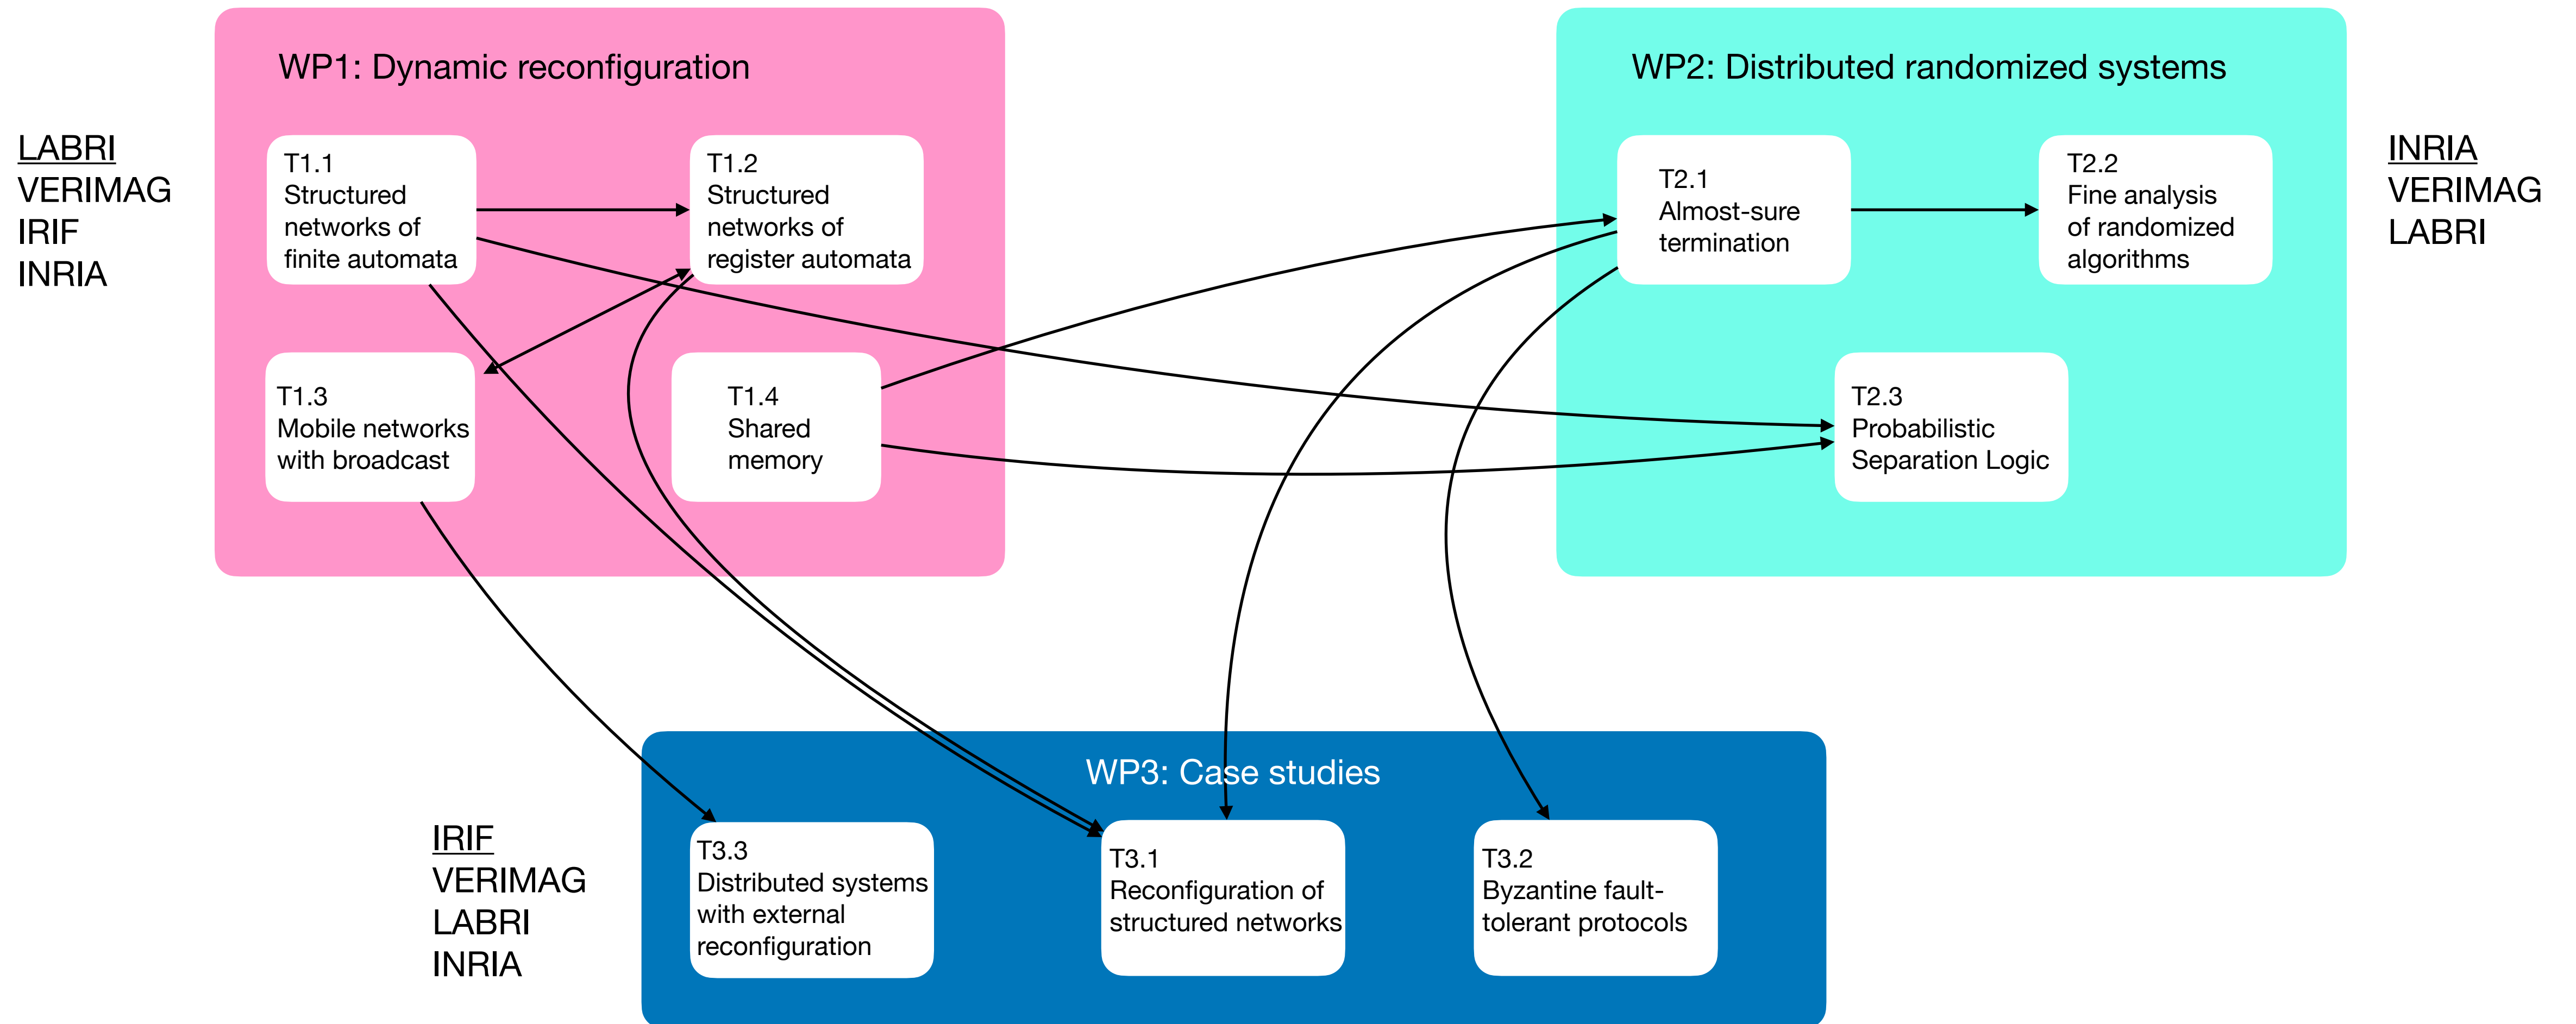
LABRI
VERIMAG
IRIF
INRIA

WP1: Dynamic reconfiguration

T1.1
Structured networks of finite automata

T1.2
Structured networks of register automata

T1.3
Mobile networks with broadcast

T1.4
Shared memory

WP2: Distributed randomized systems

T2.1
Almost-sure termination

T2.2
Fine analysis of randomized algorithms

T2.3
Probabilistic Separation Logic

INRIA
VERIMAG
LABRI

IRIF
VERIMAG
LABRI
INRIA

WP3: Case studies

T3.3
Distributed systems with external reconfiguration

T3.1
Reconfiguration of structured networks

T3.2
Byzantine fault-tolerant protocols